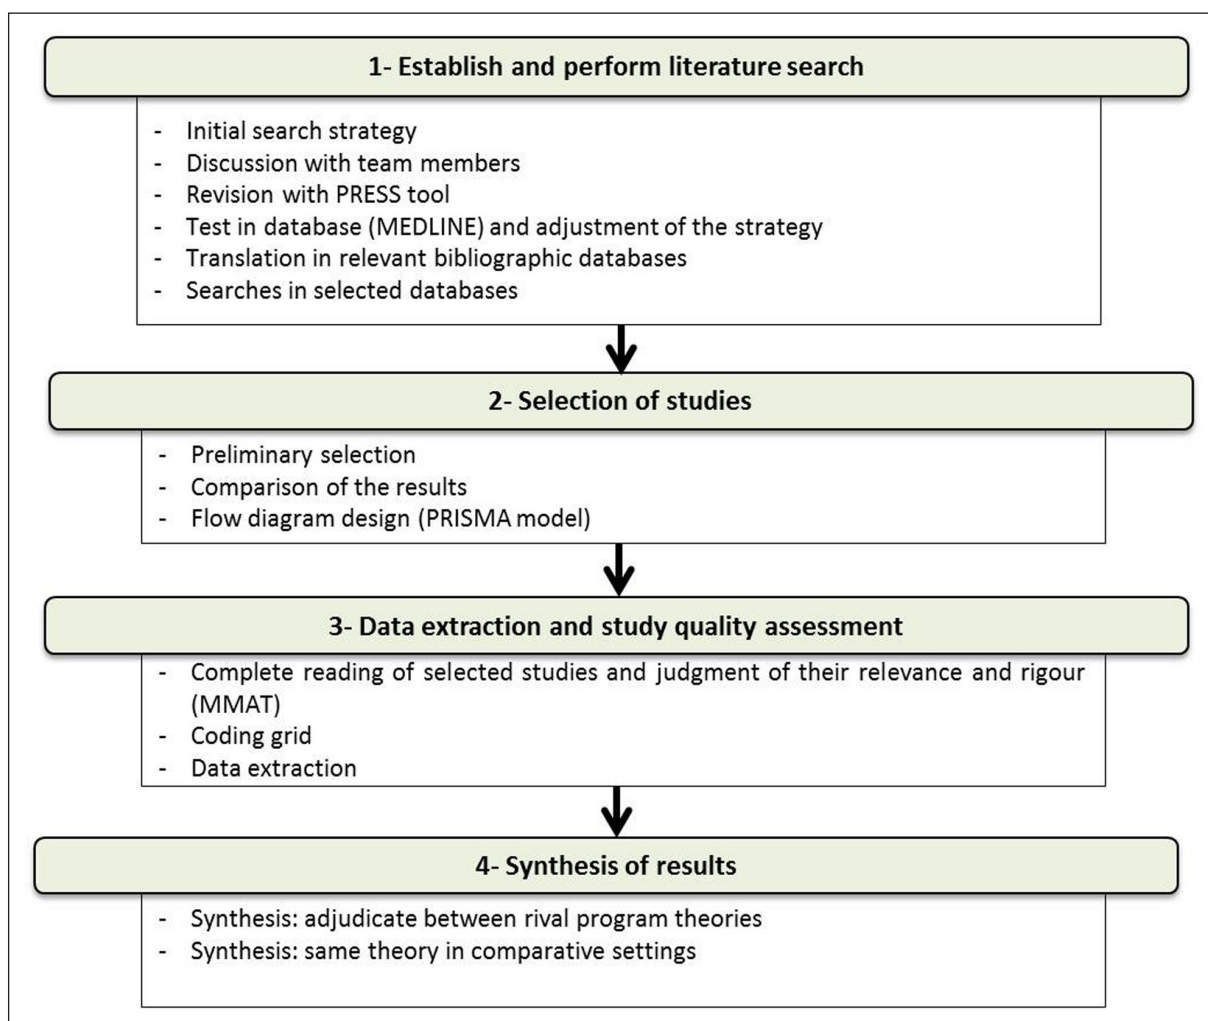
1- Establish and perform literature search

- Initial search strategy
- Discussion with team members
- Revision with PRESS tool
- Test in database (MEDLINE) and adjustment of the strategy
- Translation in relevant bibliographic databases
- Searches in selected databases

2- Selection of studies

- Preliminary selection
- Comparison of the results
- Flow diagram design (PRISMA model)

3- Data extraction and study quality assessment

- Complete reading of selected studies and judgment of their relevance and rigour (MMAT)
- Coding grid
- Data extraction

4- Synthesis of results

- Synthesis: adjudicate between rival program theories
- Synthesis: same theory in comparative settings